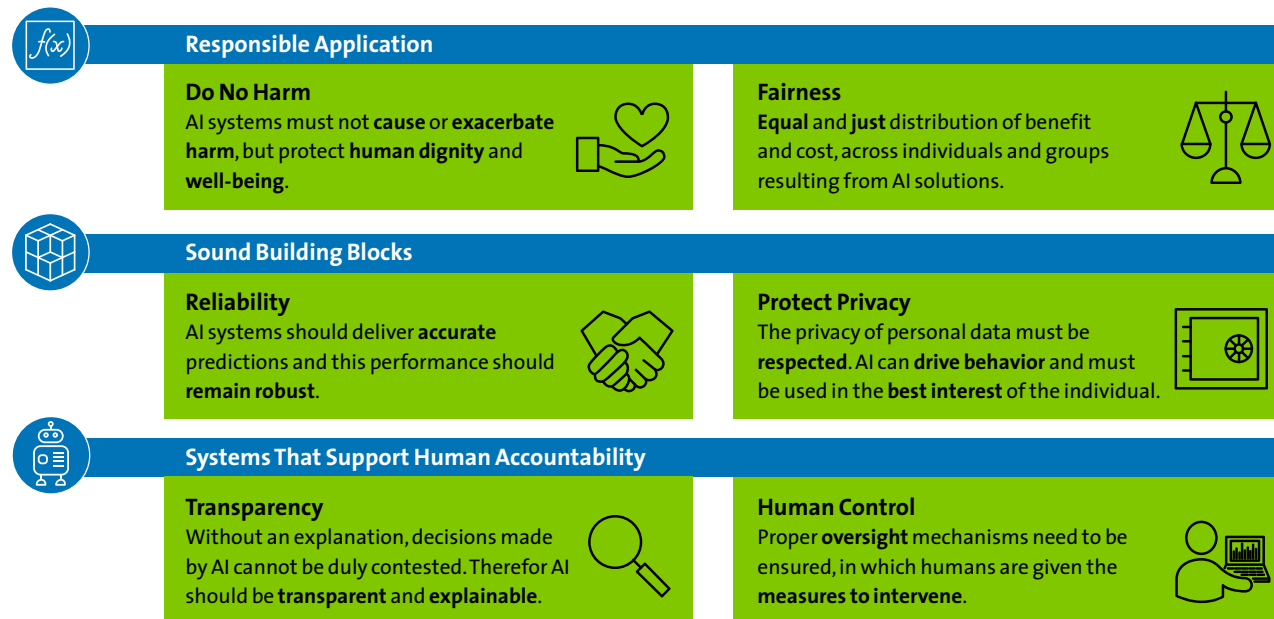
$f(x)$

Responsible Application

Do No Harm
AI systems must not cause or exacerbate harm, but protect human dignity and well-being.

Fairness
Equal and just distribution of benefit and cost, across individuals and groups resulting from AI solutions.

Sound Building Blocks

Reliability
AI systems should deliver accurate predictions and this performance should remain robust.

Protect Privacy
The privacy of personal data must be respected. AI can drive behavior and must be used in the best interest of the individual.

Systems That Support Human Accountability

Transparency
Without an explanation, decisions made by AI cannot be duly contested. Therefor AI should be transparent and explainable.

Human Control
Proper oversight mechanisms need to be ensured, in which humans are given the measures to intervene.